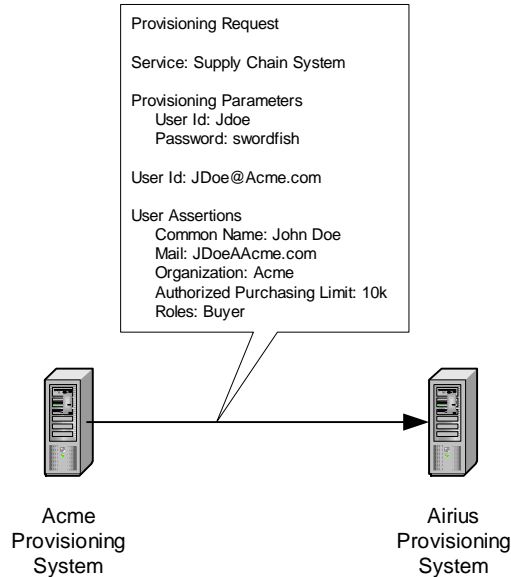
Provisioning Request

Service: Supply Chain System

Provisioning Parameters
User Id: Jdoe
Password: swordfish

User Id: JDoe@Acme.com

User Assertions
Common Name: John Doe
Mail: JDoeAAcme.com
Organization: Acme
Authorized Purchasing Limit: 10k
Roles: Buyer

Acme Provisioning System

Airius Provisioning System